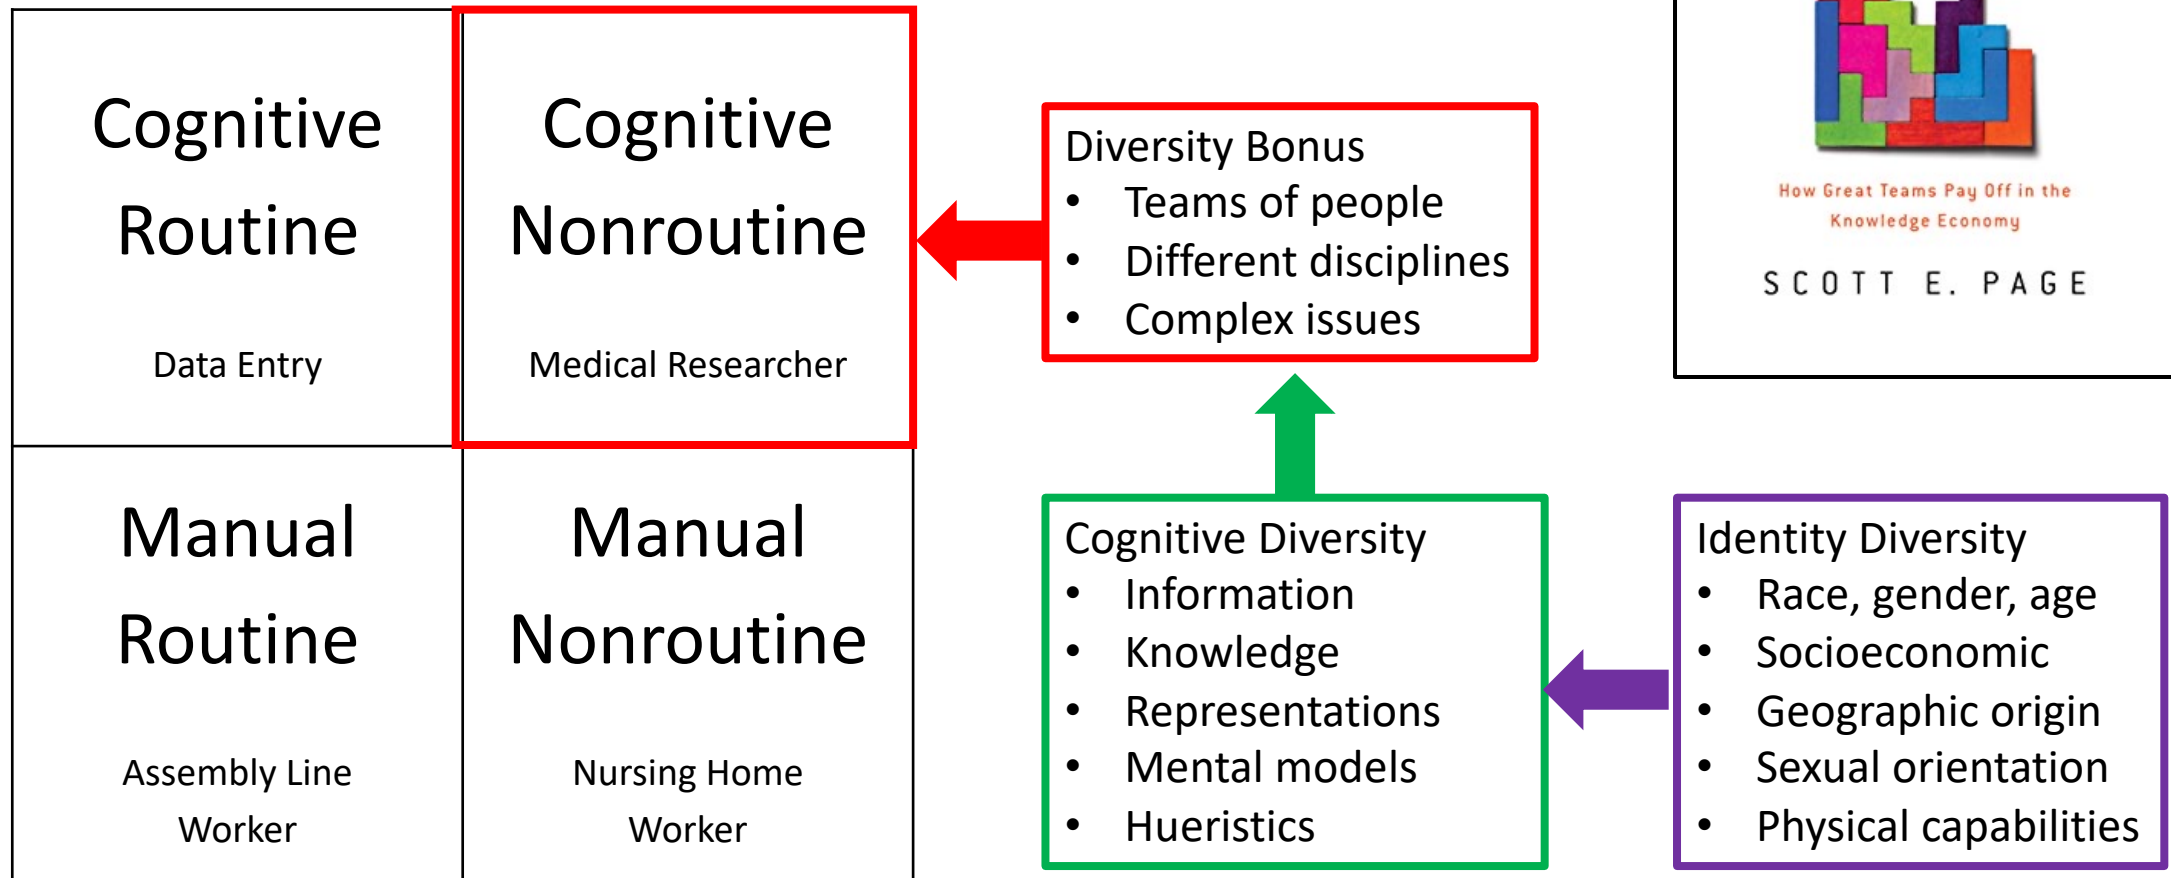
Cognitive Routine

Data Entry

Cognitive Nonroutine

Medical Researcher

Manual Routine

Assembly Line Worker

Manual Nonroutine

Nursing Home Worker

Diversity Bonus
- Teams of people
- Different disciplines
- Complex issues

How Great Teams Pay Off in the Knowledge Economy

SCOTT E. PAGE

Cognitive Diversity
- Information
- Knowledge
- Representations
- Mental models
- Hueristics

Identity Diversity
- Race, gender, age
- Socioeconomic
- Geographic origin
- Sexual orientation
- Physical capabilities